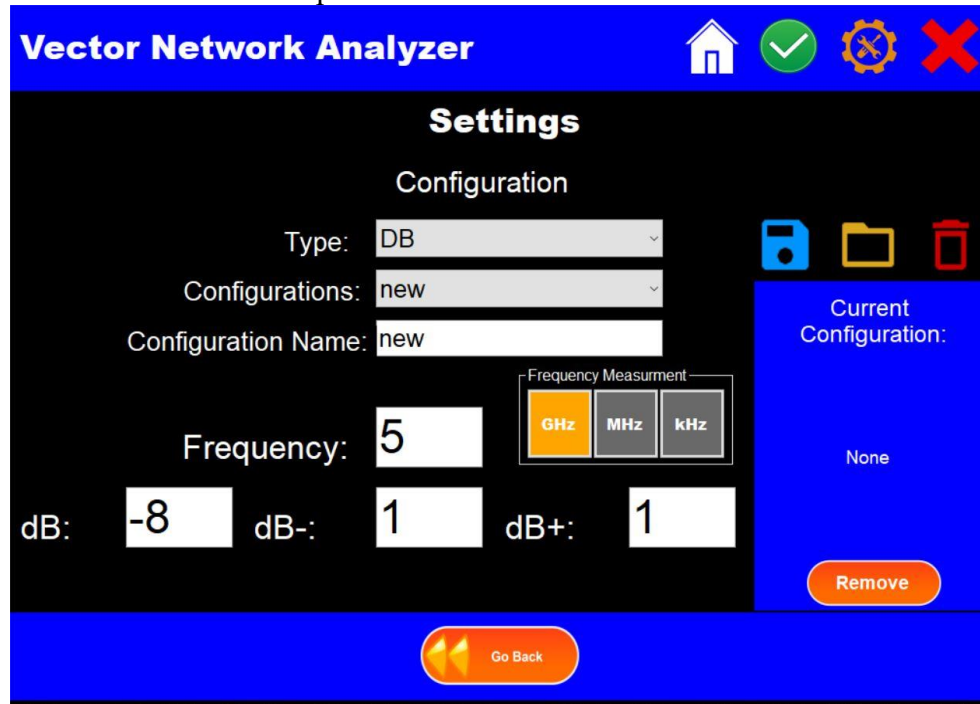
Vector Network Analyzer

Settings

Configuration

Type: DB

Configurations: new

Configuration Name: new

Frequency Measurment

GHz MHz kHz

Frequency: 5

dB: -8 dB-: 1 dB+: 1

Current Configuration:

None

Remove

Go Back